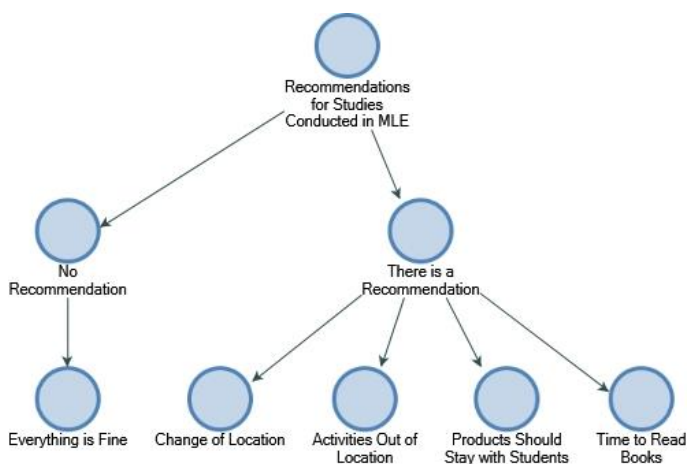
Recommendations for Studies Conducted in MLE

No Recommendation

There is a Recommendation

Everything is Fine

Change of Location

Activities Out of Location

Products Should Stay with Students

Time to Read Books